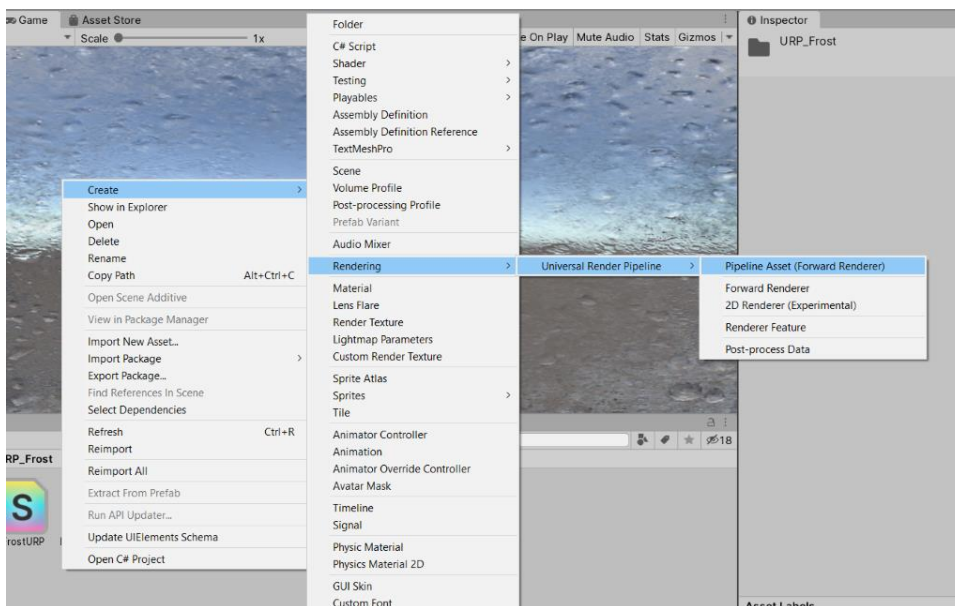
Game
Asset Store
Scale
1x
e On Play
Mute Audio
Stats
Gizmos
Inspector
URP_Frost

Folder
C# Script
Shader
Testing
Playables
Assembly Definition
Assembly Definition Reference
TextMeshPro
Scene
Volume Profile
Post-processing Profile
Prefab Variant
Audio Mixer
Rendering
Material
Lens Flare
Render Texture
Lightmap Parameters
Custom Render Texture
Sprite Atlas
Sprites
Tile
Animator Controller
Animation
Animator Override Controller
Avatar Mask
Timeline
Signal
Physic Material
Physics Material 2D
GUI Skin
Custom Font

Create
Show in Explorer
Open
Delete
Rename
Copy Path Alt+Ctrl+C
Open Scene Additive
View in Package Manager
Import New Asset...
Import Package
Export Package...
Find References In Scene
Select Dependencies
Refresh Ctrl+R
Reimport
Reimport All
Extract From Prefab
Run API Updater...
Update UIElements Schema
Open C# Project

Universal Render Pipeline

Pipeline Asset (Forward Renderer)
Forward Renderer
2D Renderer (Experimental)
Renderer Feature
Post-process Data

RP_Frost
S
rostURP
18
Asset Labels